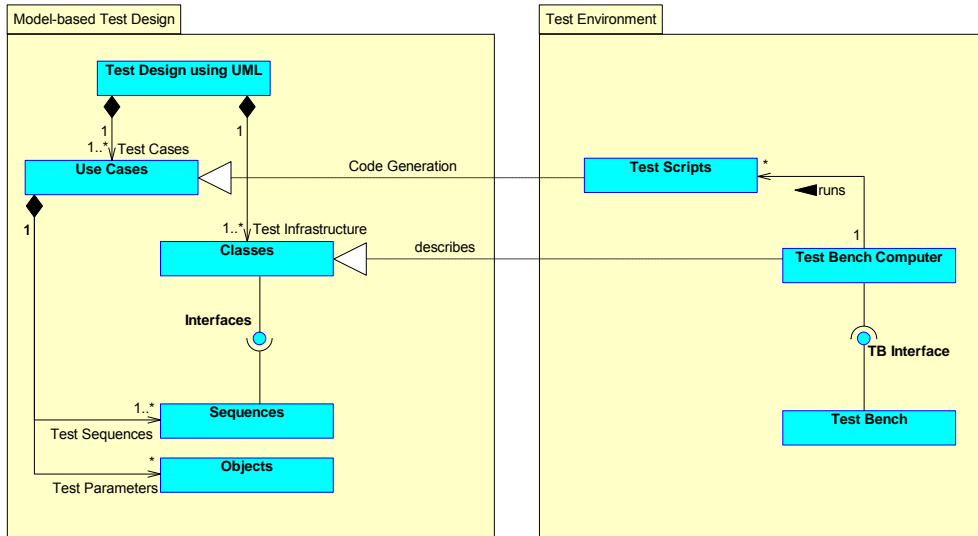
Model-based Test Design

Test Design using UML

1

1..*

Test Cases

1

Use Cases

1

1..*

Test Infrastructure

Classes

Interfaces

1..*

Sequences

Test Sequences

*

Objects

Test Parameters

Code Generation

describes

Test Environment

Test Scripts

*

runs

1

Test Bench Computer

TB Interface

Test Bench